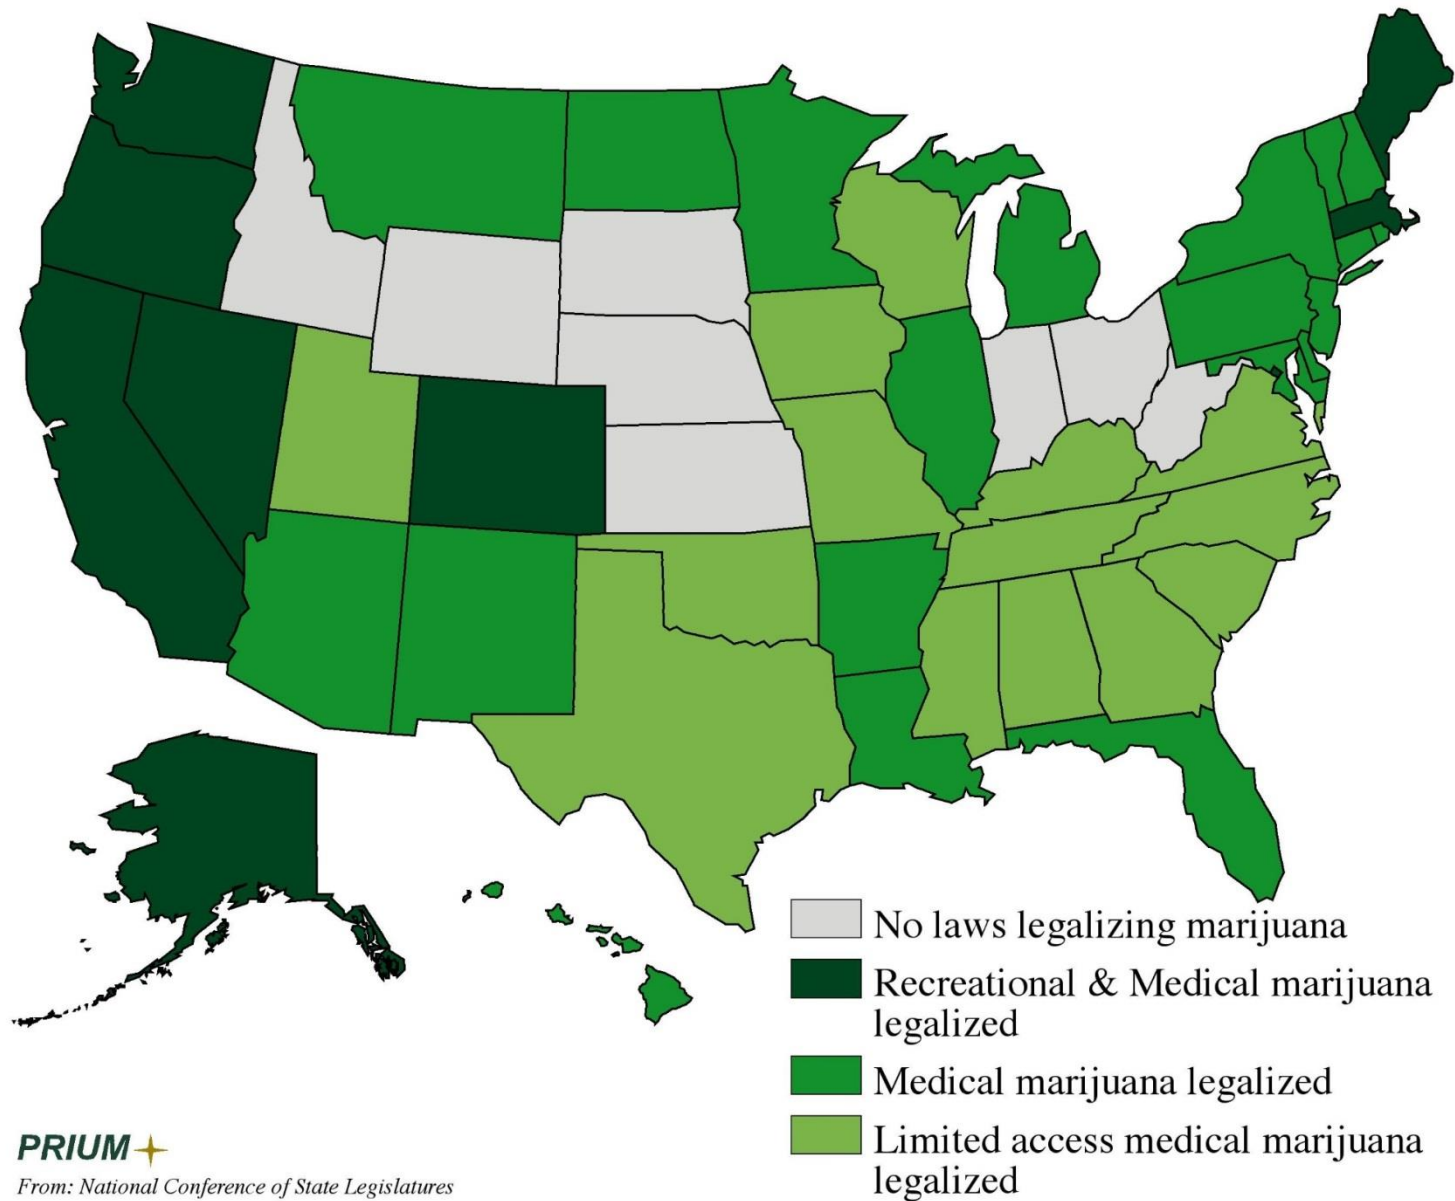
No laws legalizing marijuana

Recreational & Medical marijuana legalized

Medical marijuana legalized

Limited access medical marijuana legalized

PRIUM

From: National Conference of State Legislatures